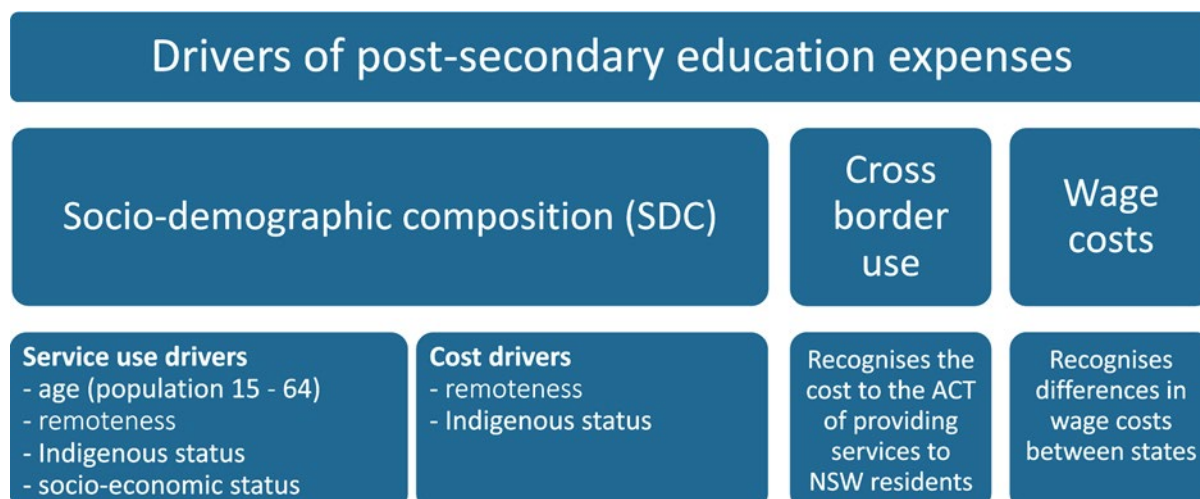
Drivers of post-secondary education expenses

Socio-demographic composition (SDC)

Cross border use

Wage costs

Service use drivers
- age (population 15 - 64)
- remoteness
- Indigenous status
- socio-economic status

Cost drivers
- remoteness
- Indigenous status

Recognises the cost to the ACT of providing services to NSW residents

Recognises differences in wage costs between states